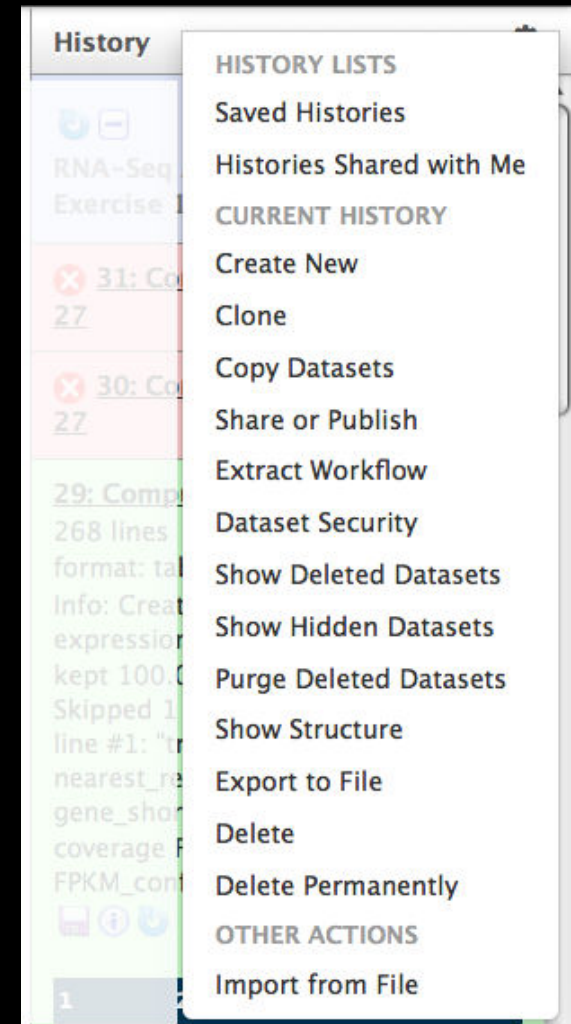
History

RNA-Seq
Exercise

31: Co
27

30: Co
27

29: Comp
268 lines
format: ta
Info: Creat
expressio
kept 100.
Skipped 1
line #1: "t
nearest_r
gene_sho
coverage
FPKM_con

1

HISTORY LISTS
Saved Histories
Histories Shared with Me
CURRENT HISTORY
Create New
Clone
Copy Datasets
Share or Publish
Extract Workflow
Dataset Security
Show Deleted Datasets
Show Hidden Datasets
Purge Deleted Datasets
Show Structure
Export to File
Delete
Delete Permanently
OTHER ACTIONS
Import from File